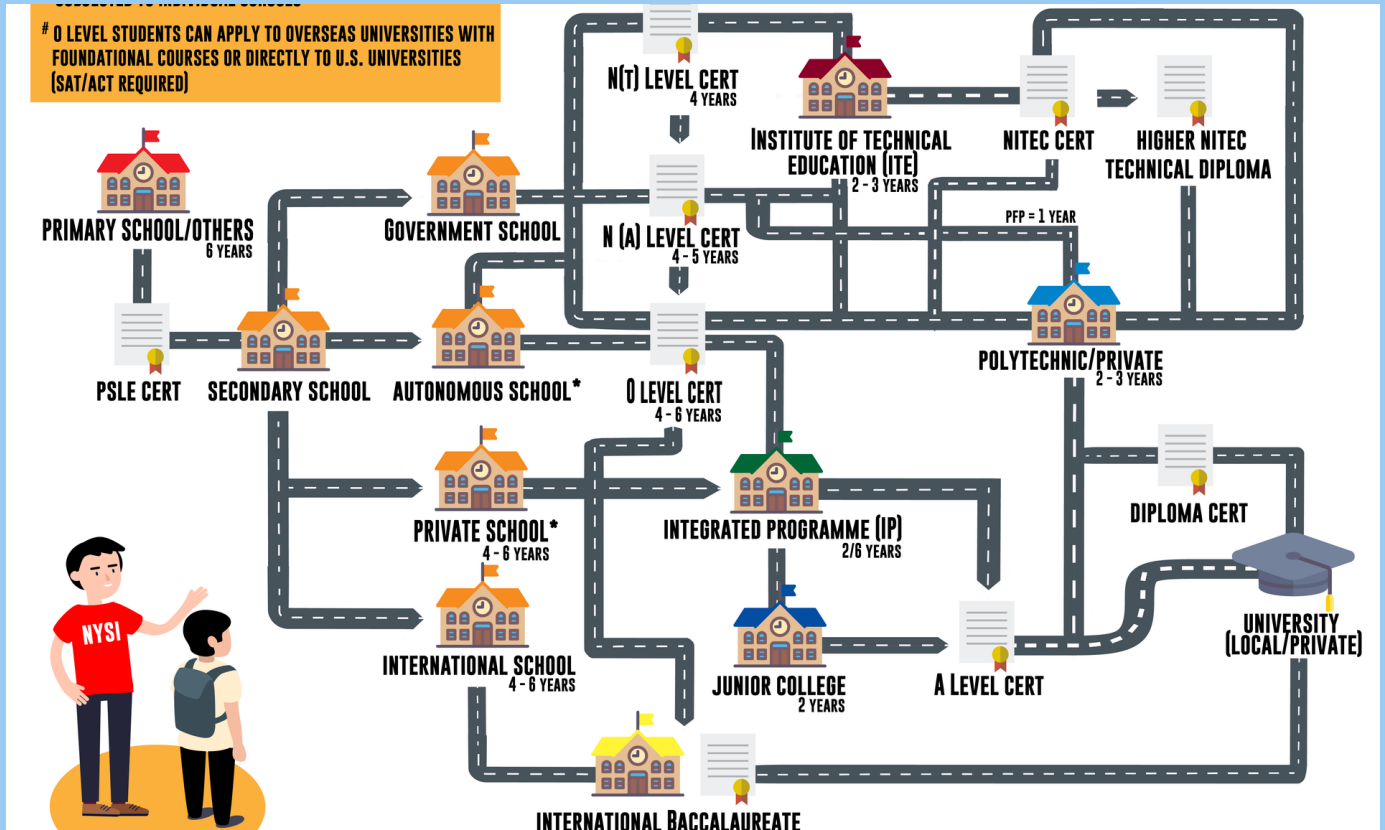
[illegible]

# O LEVEL STUDENTS CAN APPLY TO OVERSEAS UNIVERSITIES WITH FOUNDATIONAL COURSES OR DIRECTLY TO U.S. UNIVERSITIES (SAT/ACT REQUIRED)

N(T) LEVEL CERT
4 YEARS

INSTITUTE OF TECHNICAL EDUCATION (ITE)
2 - 3 YEARS

NITEC CERT

HIGHER NITEC TECHNICAL DIPLOMA

PRIMARY SCHOOL/OTHERS
6 YEARS

GOVERNMENT SCHOOL

N (A) LEVEL CERT
4 - 5 YEARS

PFP = 1 YEAR

PSLE CERT

SECONDARY SCHOOL

AUTONOMOUS SCHOOL*

O LEVEL CERT
4 - 6 YEARS

POLYTECHNIC/PRIVATE
2 - 3 YEARS

DIPLOMA CERT

PRIVATE SCHOOL*
4 - 6 YEARS

INTEGRATED PROGRAMME (IP)
2/6 YEARS

NYSI

UNIVERSITY (LOCAL/PRIVATE)

INTERNATIONAL SCHOOL
4 - 6 YEARS

JUNIOR COLLEGE
2 YEARS

A LEVEL CERT

INTERNATIONAL BACCALAUREATE